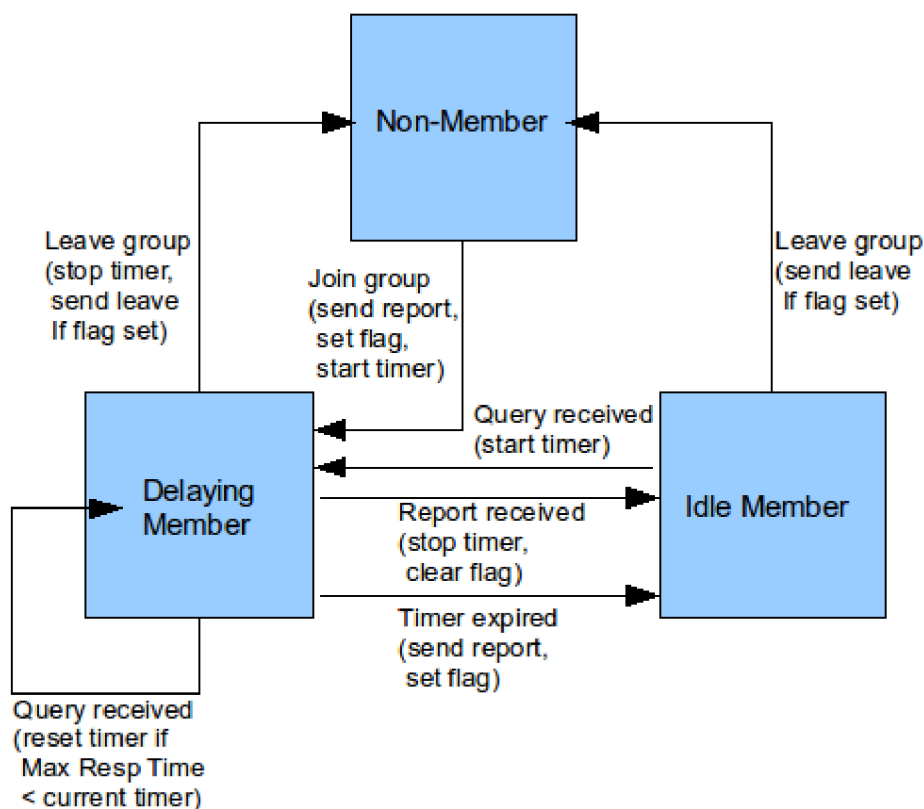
Non-Member

Leave group (stop timer, send leave If flag set)

Join group (send report, set flag, start timer)

Leave group (send leave If flag set)

Query received (start timer)

Delaying Member

Report received (stop timer, clear flag)

Idle Member

Timer expired (send report, set flag)

Query received (reset timer if Max Resp Time < current timer)